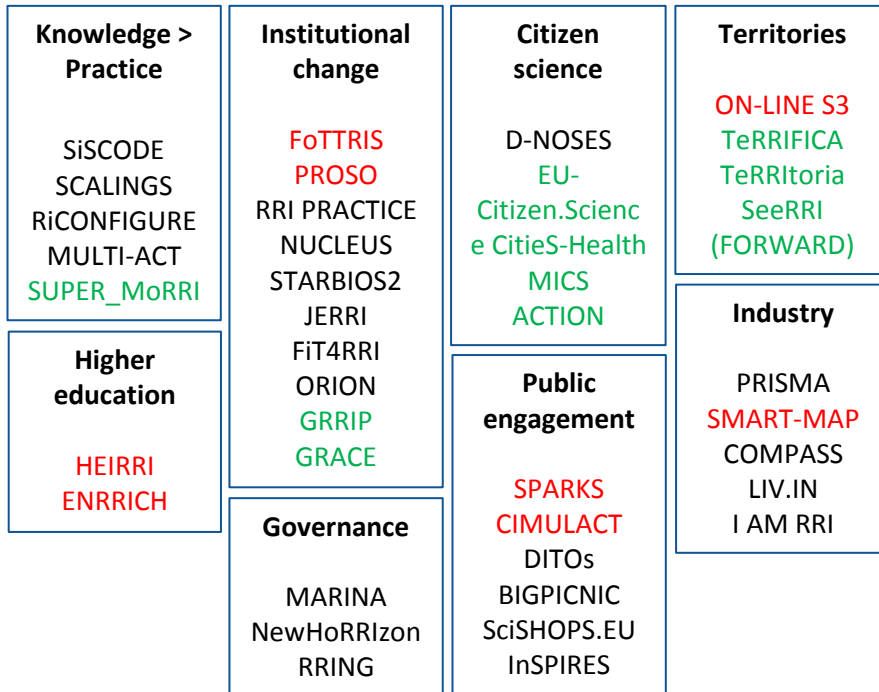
Knowledge > Practice

SiSCODE
SCALINGS
RiCONFIGURE
MULTI-ACT
SUPER_MoRRI

Higher education

HEIRRI
ENRRICH

Institutional change

FoTTRIS
PROSO
RRI PRACTICE
NUCLEUS
STARBIOS2
JERRI
FiT4RRI
ORION
GRRIP
GRACE

Governance

MARINA
NewHoRRIzon
RRING

Citizen science

D-NOSES
EU-Citizen.Science
CitieS-Health
MICS
ACTION

Public engagement

SPARKS
CIMULACT
DITOs
BIGPICNIC
SciSHOPS.EU
InSPIRES

Territories

ON-LINE S3
TeRRIFICA
TeRRItoria
SeeRRI
(FORWARD)

Industry

PRISMA
SMART-MAP
COMPASS
LIV.IN
I AM RRI